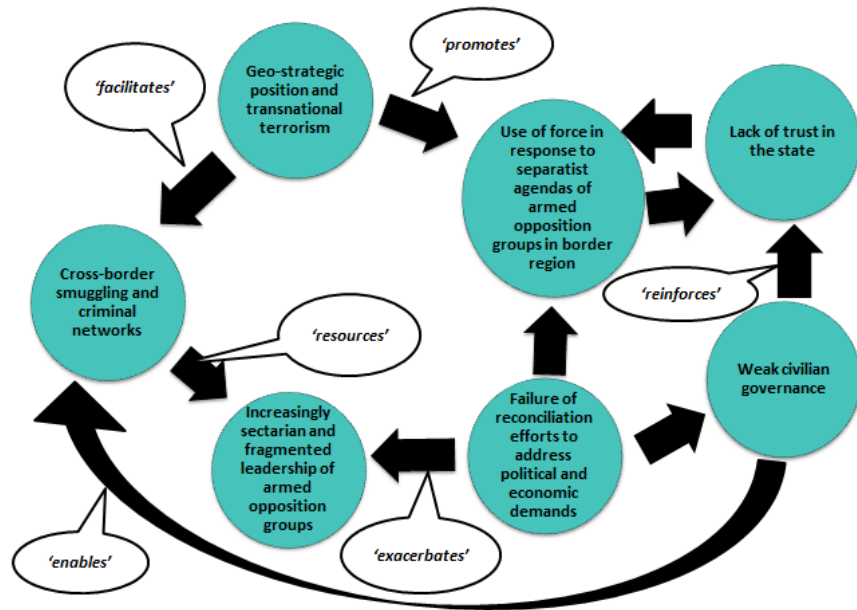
Geo-strategic position and transnational terrorism

'promotes'

'facilitates'

Use of force in response to separatist agendas of armed opposition groups in border region

Lack of trust in the state

Cross-border smuggling and criminal networks

'reinforces'

'resources'

Weak civilian governance

Increasingly sectarian and fragmented leadership of armed opposition groups

Failure of reconciliation efforts to address political and economic demands

'enables'

'exacerbates'